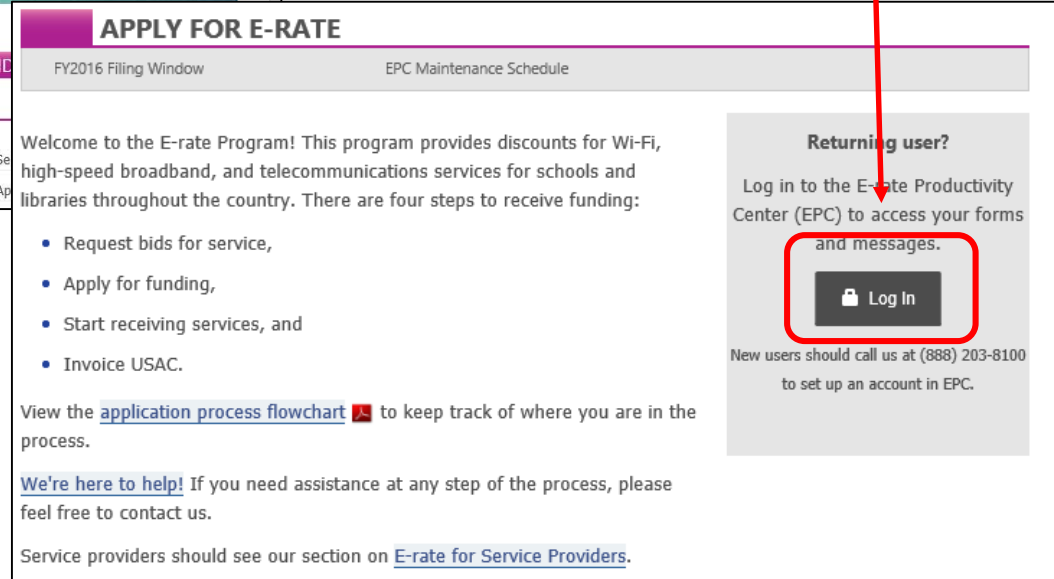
APPLY FOR E-RATE

FY2016 Filing Window

EPC Maintenance Schedule

Welcome to the E-rate Program! This program provides discounts for Wi-Fi, high-speed broadband, and telecommunications services for schools and libraries throughout the country. There are four steps to receive funding:

- Request bids for service,
- Apply for funding,
- Start receiving services, and
- Invoice USAC.

View the application process flowchart to keep track of where you are in the process.

We're here to help! If you need assistance at any step of the process, please feel free to contact us.

Service providers should see our section on E-rate for Service Providers.

Returning user?

Log in to the E-rate Productivity Center (EPC) to access your forms and messages.

Log In

New users should call us at (888) 203-8100 to set up an account in EPC.